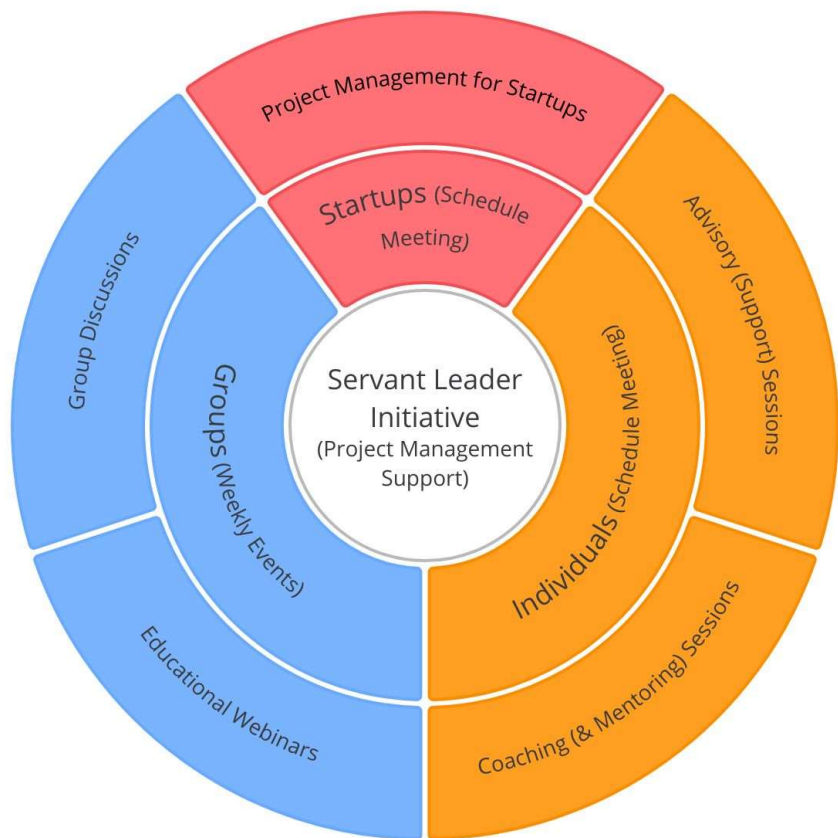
Servant Leader Initiative (Project Management Support)

Startups (Schedule Meeting)

Project Management for Startups

Individuals (Schedule Meeting)

Advisory (Support) Sessions

Coaching (& Mentoring) Sessions

Groups (Weekly Events)

Group Discussions

Educational Webinars